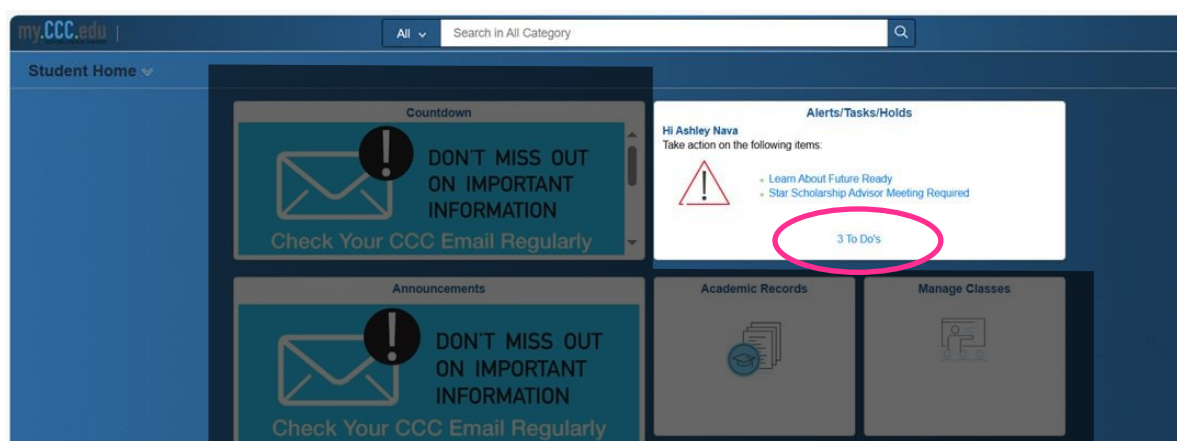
my.CCC.edu

All

Search in All Category

Student Home

Countdown

DON'T MISS OUT ON IMPORTANT INFORMATION

Check Your CCC Email Regularly

Alerts/Tasks/Holds

Hi Ashley Nava

Take action on the following items:

Learn About Future Ready

Star Scholarship Advisor Meeting Required

3 To Do's

Announcements

DON'T MISS OUT ON IMPORTANT INFORMATION

Check Your CCC Email Regularly

Academic Records

Manage Classes